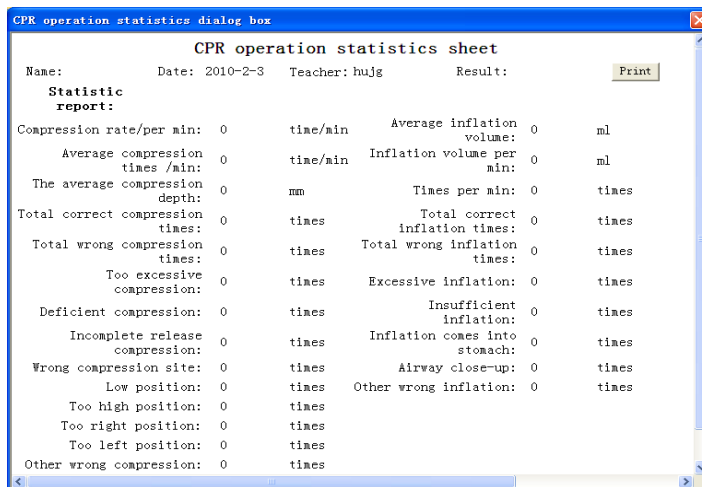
CPR operation statistics dialog box

CPR operation statistics sheet

Name: Date: 2010-2-3 Teacher: hujg Result: Print

Statistic report:

| | | | | | |
|---|---|---|---|---|---|
| Compression rate/per min: | 0 | time/min | Average inflation volume: | 0 | ml |
| Average compression times /min: | 0 | time/min | Inflation volume per min: | 0 | ml |
| The average compression depth: | 0 | mm | Times per min: | 0 | times |
| Total correct compression times: | 0 | times | Total correct inflation times: | 0 | times |
| Total wrong compression times: | 0 | times | Total wrong inflation times: | 0 | times |
| Too excessive compression: | 0 | times | Excessive inflation: | 0 | times |
| Deficient compression: | 0 | times | Insufficient inflation: | 0 | times |
| Incomplete release compression: | 0 | times | Inflation comes into stomach: | 0 | times |
| Wrong compression site: | 0 | times | Airway close-up: | 0 | times |
| Low position: | 0 | times | Other wrong inflation: | 0 | times |
| Too high position: | 0 | times | | | |
| Too right position: | 0 | times | | | |
| Too left position: | 0 | times | | | |
| Other wrong compression: | 0 | times | | | |